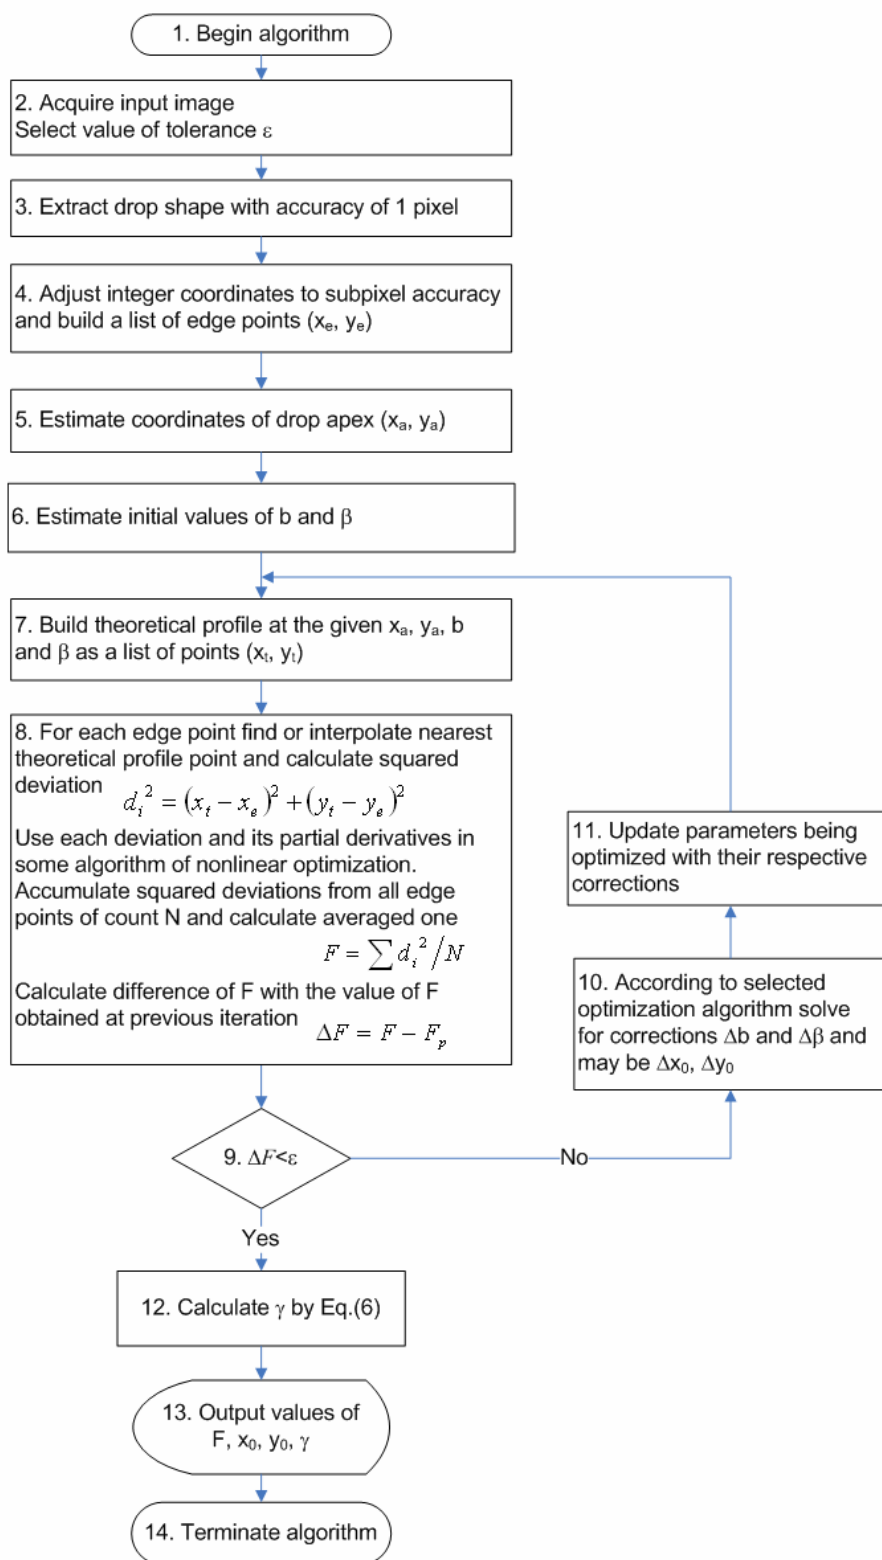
1. Begin algorithm

2. Acquire input image
Select value of tolerance $\varepsilon$

3. Extract drop shape with accuracy of 1 pixel

4. Adjust integer coordinates to subpixel accuracy and build a list of edge points ($x_e$, $y_e$)

5. Estimate coordinates of drop apex ($x_a$, $y_a$)

6. Estimate initial values of b and $\beta$

7. Build theoretical profile at the given $x_a$, $y_a$, b and $\beta$ as a list of points ($x_t$, $y_t$)

8. For each edge point find or interpolate nearest theoretical profile point and calculate squared deviation $d_i^2 = (x_t - x_e)^2 + (y_t - y_e)^2$
Use each deviation and its partial derivatives in some algorithm of nonlinear optimization. Accumulate squared deviations from all edge points of count N and calculate averaged one $F = \sum d_i^2 / N$
Calculate difference of F with the value of F obtained at previous iteration $\Delta F = F - F_p$

9. $\Delta F < \varepsilon$

No

10. According to selected optimization algorithm solve for corrections $\Delta$b and $\Delta\beta$ and may be $\Delta x_0$, $\Delta y_0$

11. Update parameters being optimized with their respective corrections

Yes

12. Calculate $\gamma$ by Eq.(6)

13. Output values of F, $x_0$, $y_0$, $\gamma$

14. Terminate algorithm